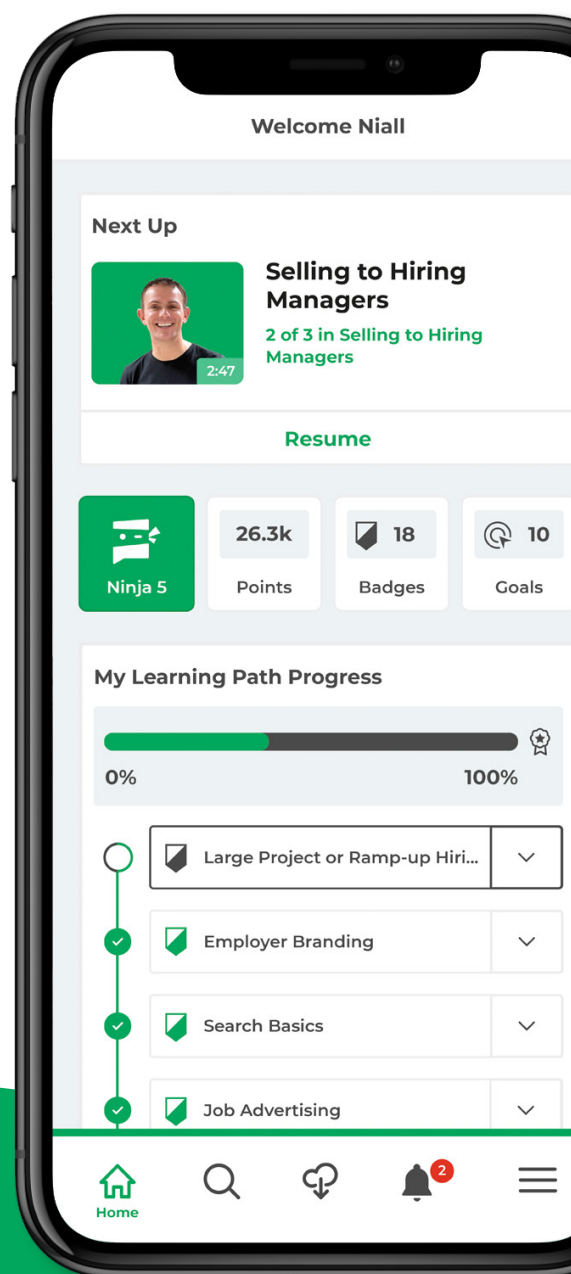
Welcome Niall

Next Up

2:47

Selling to Hiring Managers

2 of 3 in Selling to Hiring Managers

Resume

Ninja 5

26.3k

Points

18

Badges

10

Goals

My Learning Path Progress

0%

100%

Large Project or Ramp-up Hiri...

Employer Branding

Search Basics

Job Advertising

Home

2